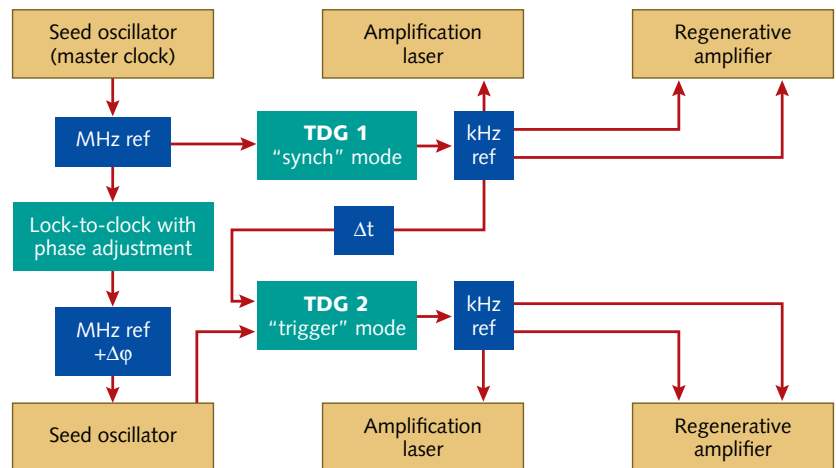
Seed oscillator (master clock)

Amplification laser

Regenerative amplifier

MHz ref

**TDG 1** "synch" mode

kHz ref

Lock-to-clock with phase adjustment

$\Delta$t

MHz ref +$\Delta\varphi$

**TDG 2** "trigger" mode

kHz ref

Seed oscillator

Amplification laser

Regenerative amplifier